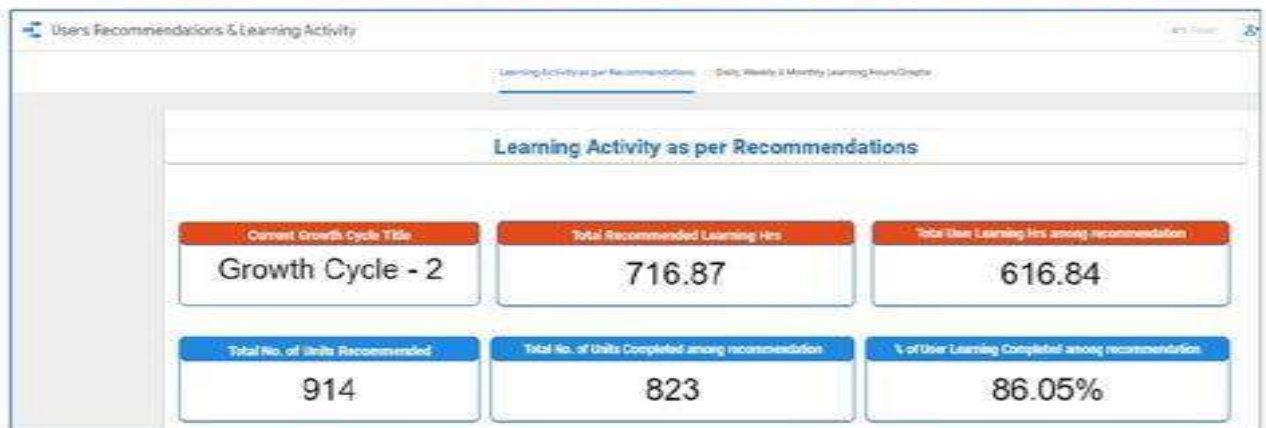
Users Recommendations & Learning Activity

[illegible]

Learning Activity as per Recommendations | Daily, Weekly & Monthly Learning Hours Graphs

Learning Activity as per Recommendations

Current Growth Cycle Title
Growth Cycle - 2

Total Recommended Learning Hrs
716.87

Total User Learning Hrs among recommendation
616.84

Total No. of Units Recommended
914

Total No. of Units Completed among recommendation
823

% of User Learning Completed among recommendation
86.05%